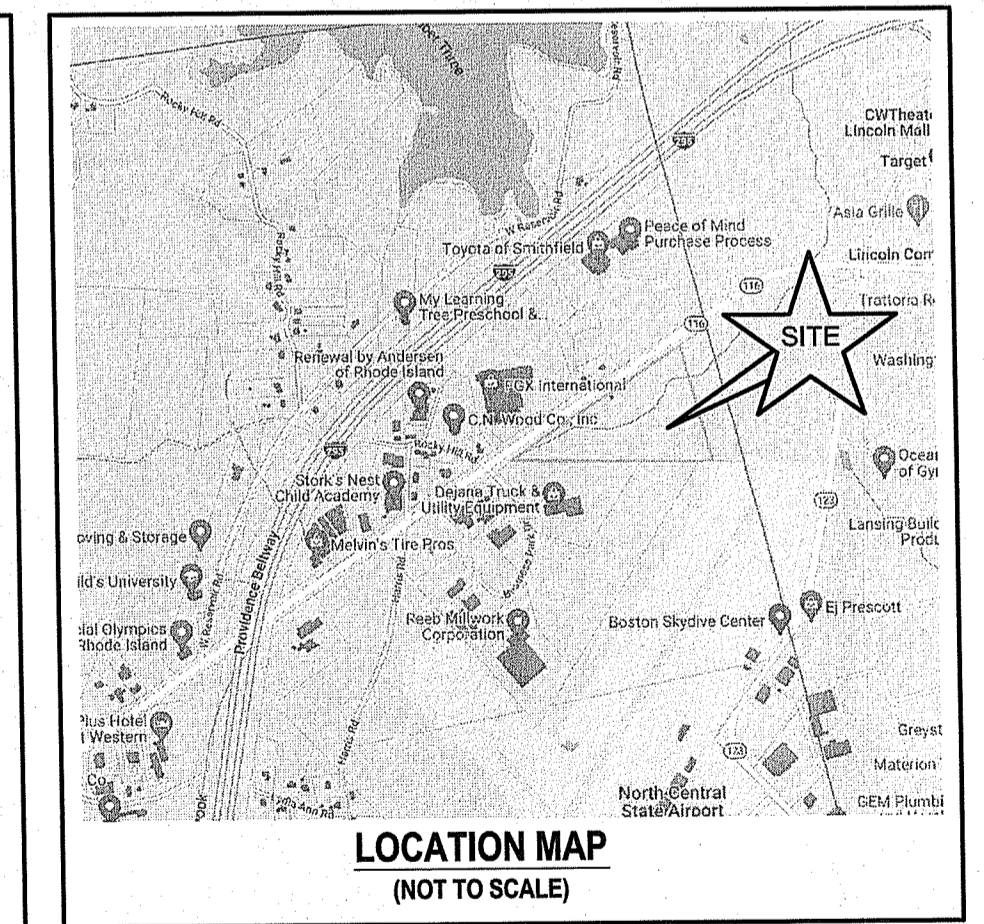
Rocky Fork Rd

295

W Reservoir Rd

CWTheat
Lincoln Mall

Target

Asia Grille

Peace of Mind Purchase Process

Toyota of Smithfield

Lincoln Cor

116

Trattoria R

My Learning Tree Preschool &...

116

SITE

Washing

Renewal by Andersen of Rhode Island

FGX International

C.N. Wood Co., Inc

295

Rocky Hill Rd

Ocea of Gy

Stork's Nest Child Academy

Dejana Truck & Utility Equipment

123

oving & Storage

Lansing Buil Prod

Melvin's Tire Pros

Providence Beltway

W Reservoir Rd

ild's University

cial Olympics Rhode Island

Reeb Millwork Corporation

Boston Skydive Center

Ej Prescott

Plus Hotel Western

Greys

123

Materion

Co.

North Central State Airport

GEM Plumbi

LOCATION MAP
(NOT TO SCALE)